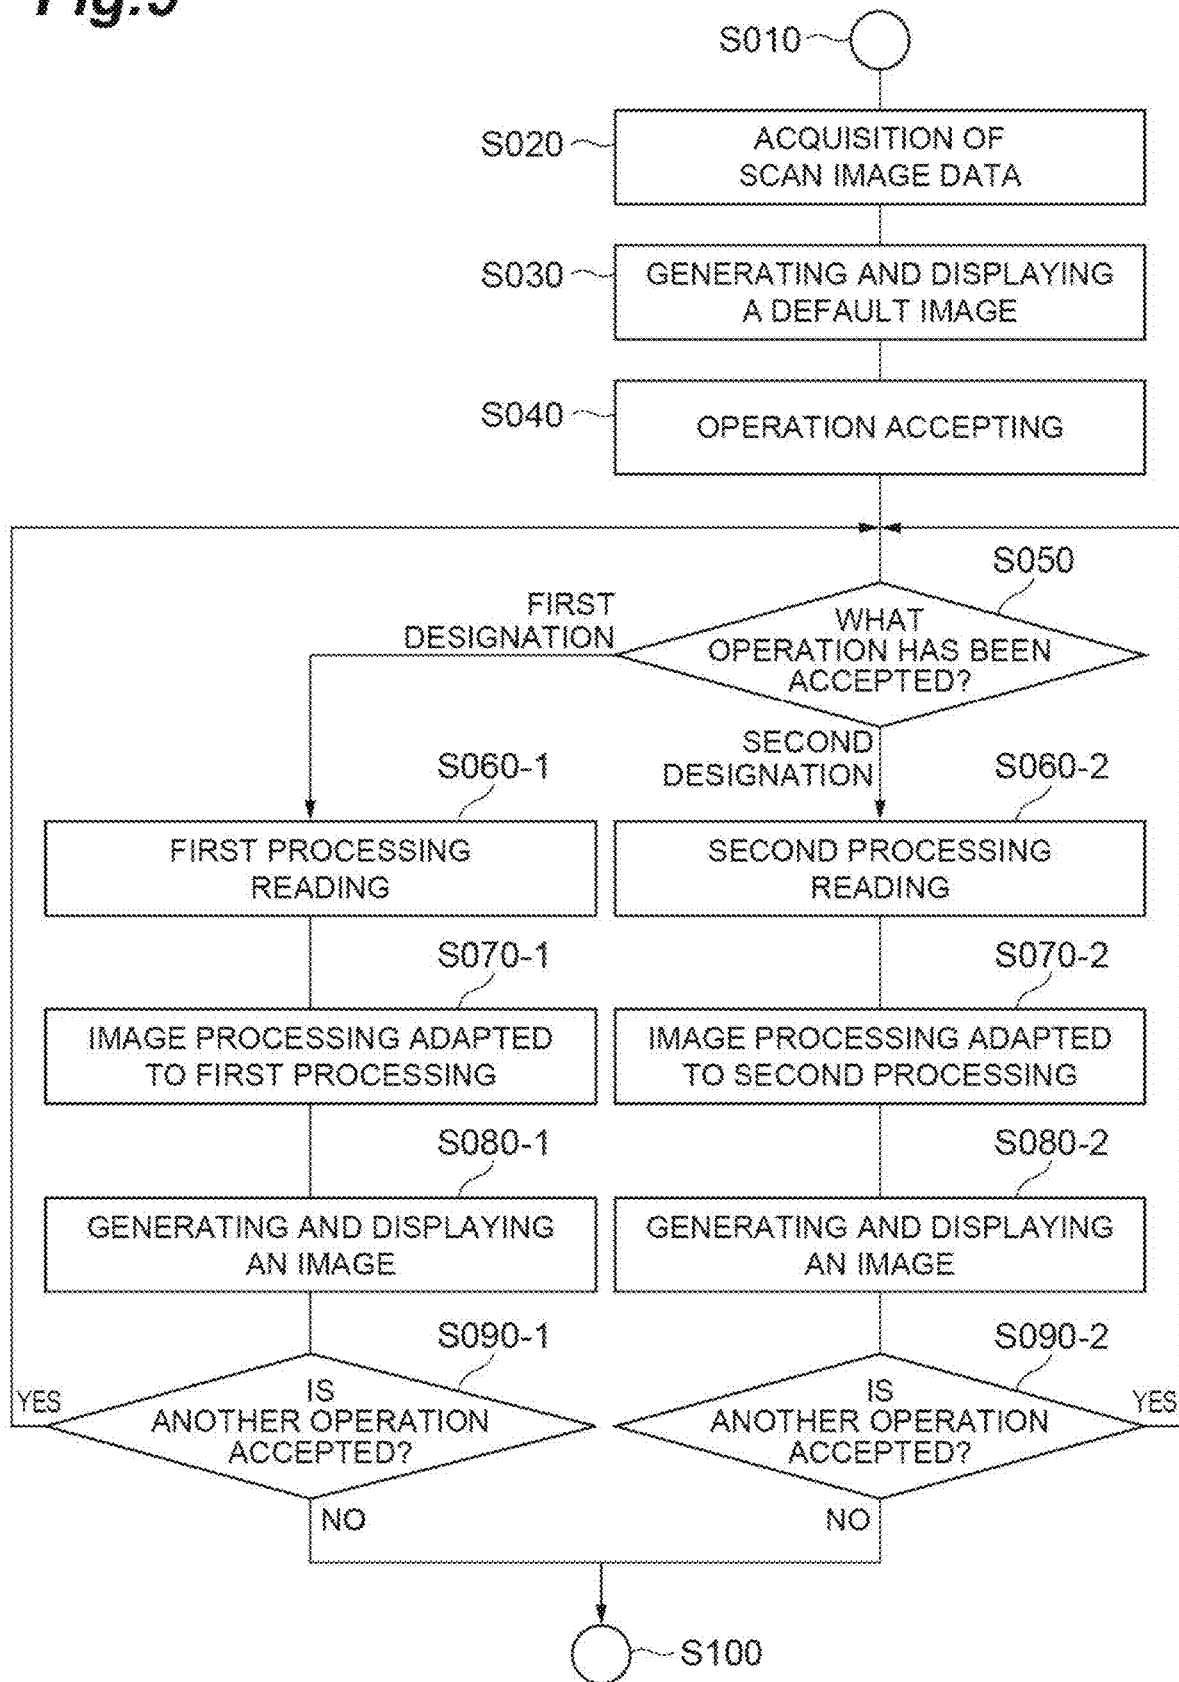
Fig.5

S010

S020 ACQUISITION OF SCAN IMAGE DATA

S030 GENERATING AND DISPLAYING A DEFAULT IMAGE

S040 OPERATION ACCEPTING

S050

WHAT OPERATION HAS BEEN ACCEPTED?

FIRST DESIGNATION

SECOND DESIGNATION

S060-1

FIRST PROCESSING READING

S060-2

SECOND PROCESSING READING

S070-1

IMAGE PROCESSING ADAPTED TO FIRST PROCESSING

S070-2

IMAGE PROCESSING ADAPTED TO SECOND PROCESSING

S080-1

GENERATING AND DISPLAYING AN IMAGE

S080-2

GENERATING AND DISPLAYING AN IMAGE

S090-1

IS ANOTHER OPERATION ACCEPTED?

YES

NO

S090-2

IS ANOTHER OPERATION ACCEPTED?

YES

NO

S100